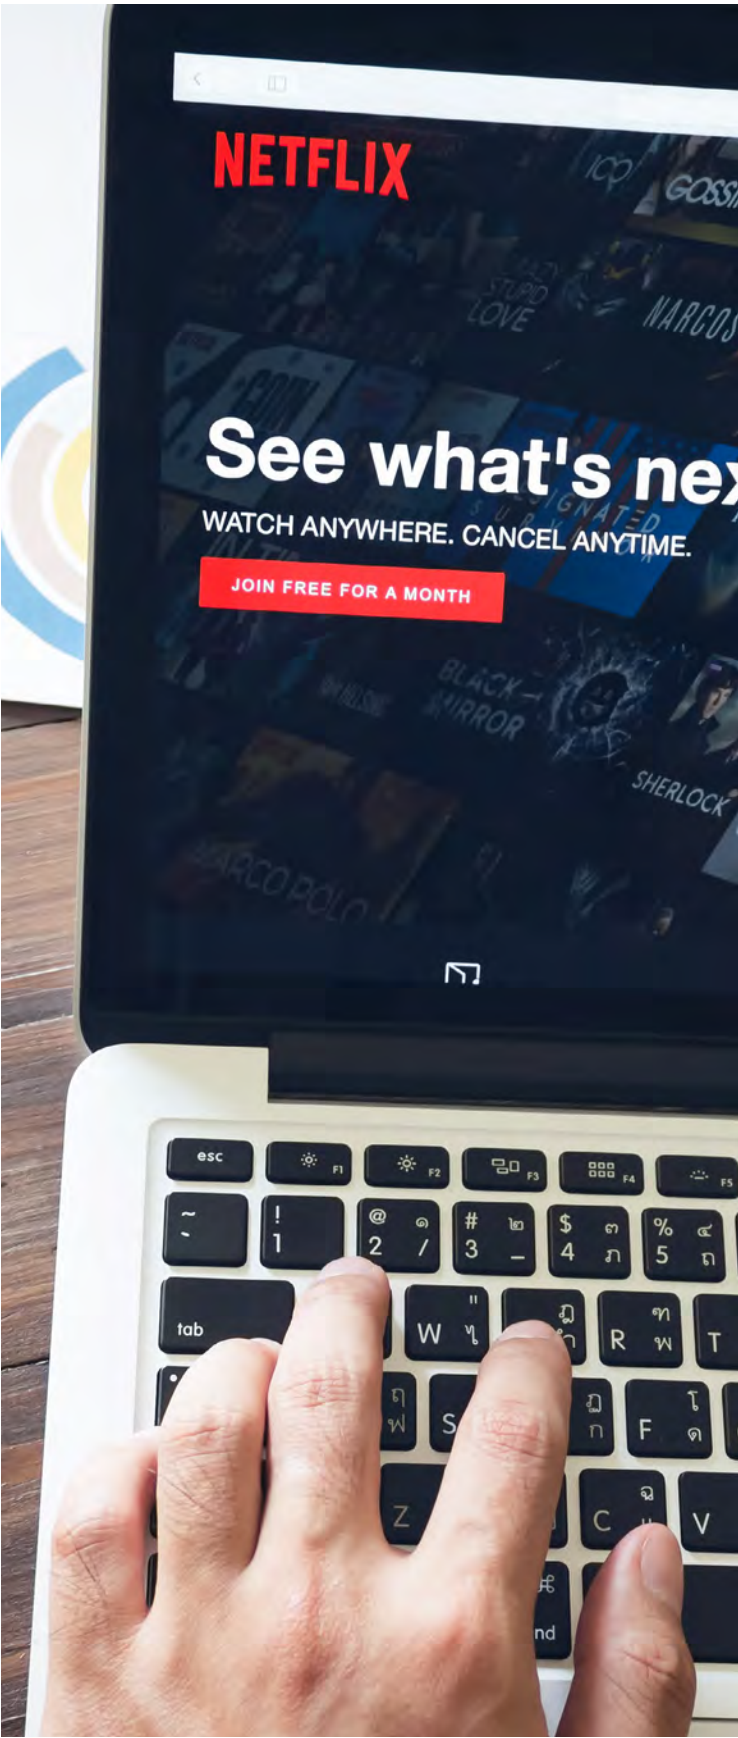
NETFLIX

GOSSI

CRAZY STUPID LOVE

NARCOS

See what's nex

WATCH ANYWHERE. CANCEL ANYTIME.

JOIN FREE FOR A MONTH

BLACK MIRROR

SHERLOCK

MARCO POLO

esc F1 F2 F3 F4 F5

~ ` ! 1 @ 2 # 3 $ 4 % 5

tab W R T

S F

Z C V